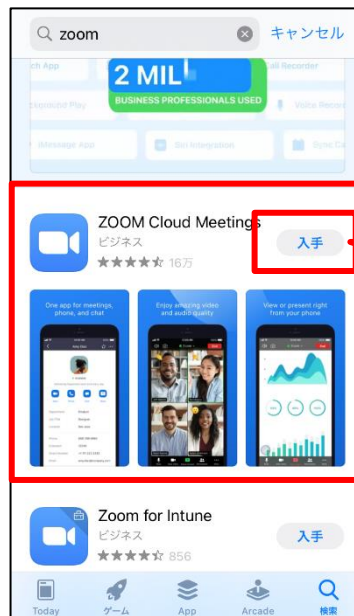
zoom

キャンセル

ch App

2 MIL

BUSINESS PROFESSIONALS USED

all Recorder

ntrapoolled Play

Voice Record

Message App

Siri Integration

Sync Ca

ZOOM Cloud Meetings

ビジネス

16万

入手

One app for meetings, phone, and chat

Enjoy amazing video and audio quality

View or present right from your phone

Zoom for Intune

ビジネス

856

入手

Today

ゲーム

App

Arcade

検索